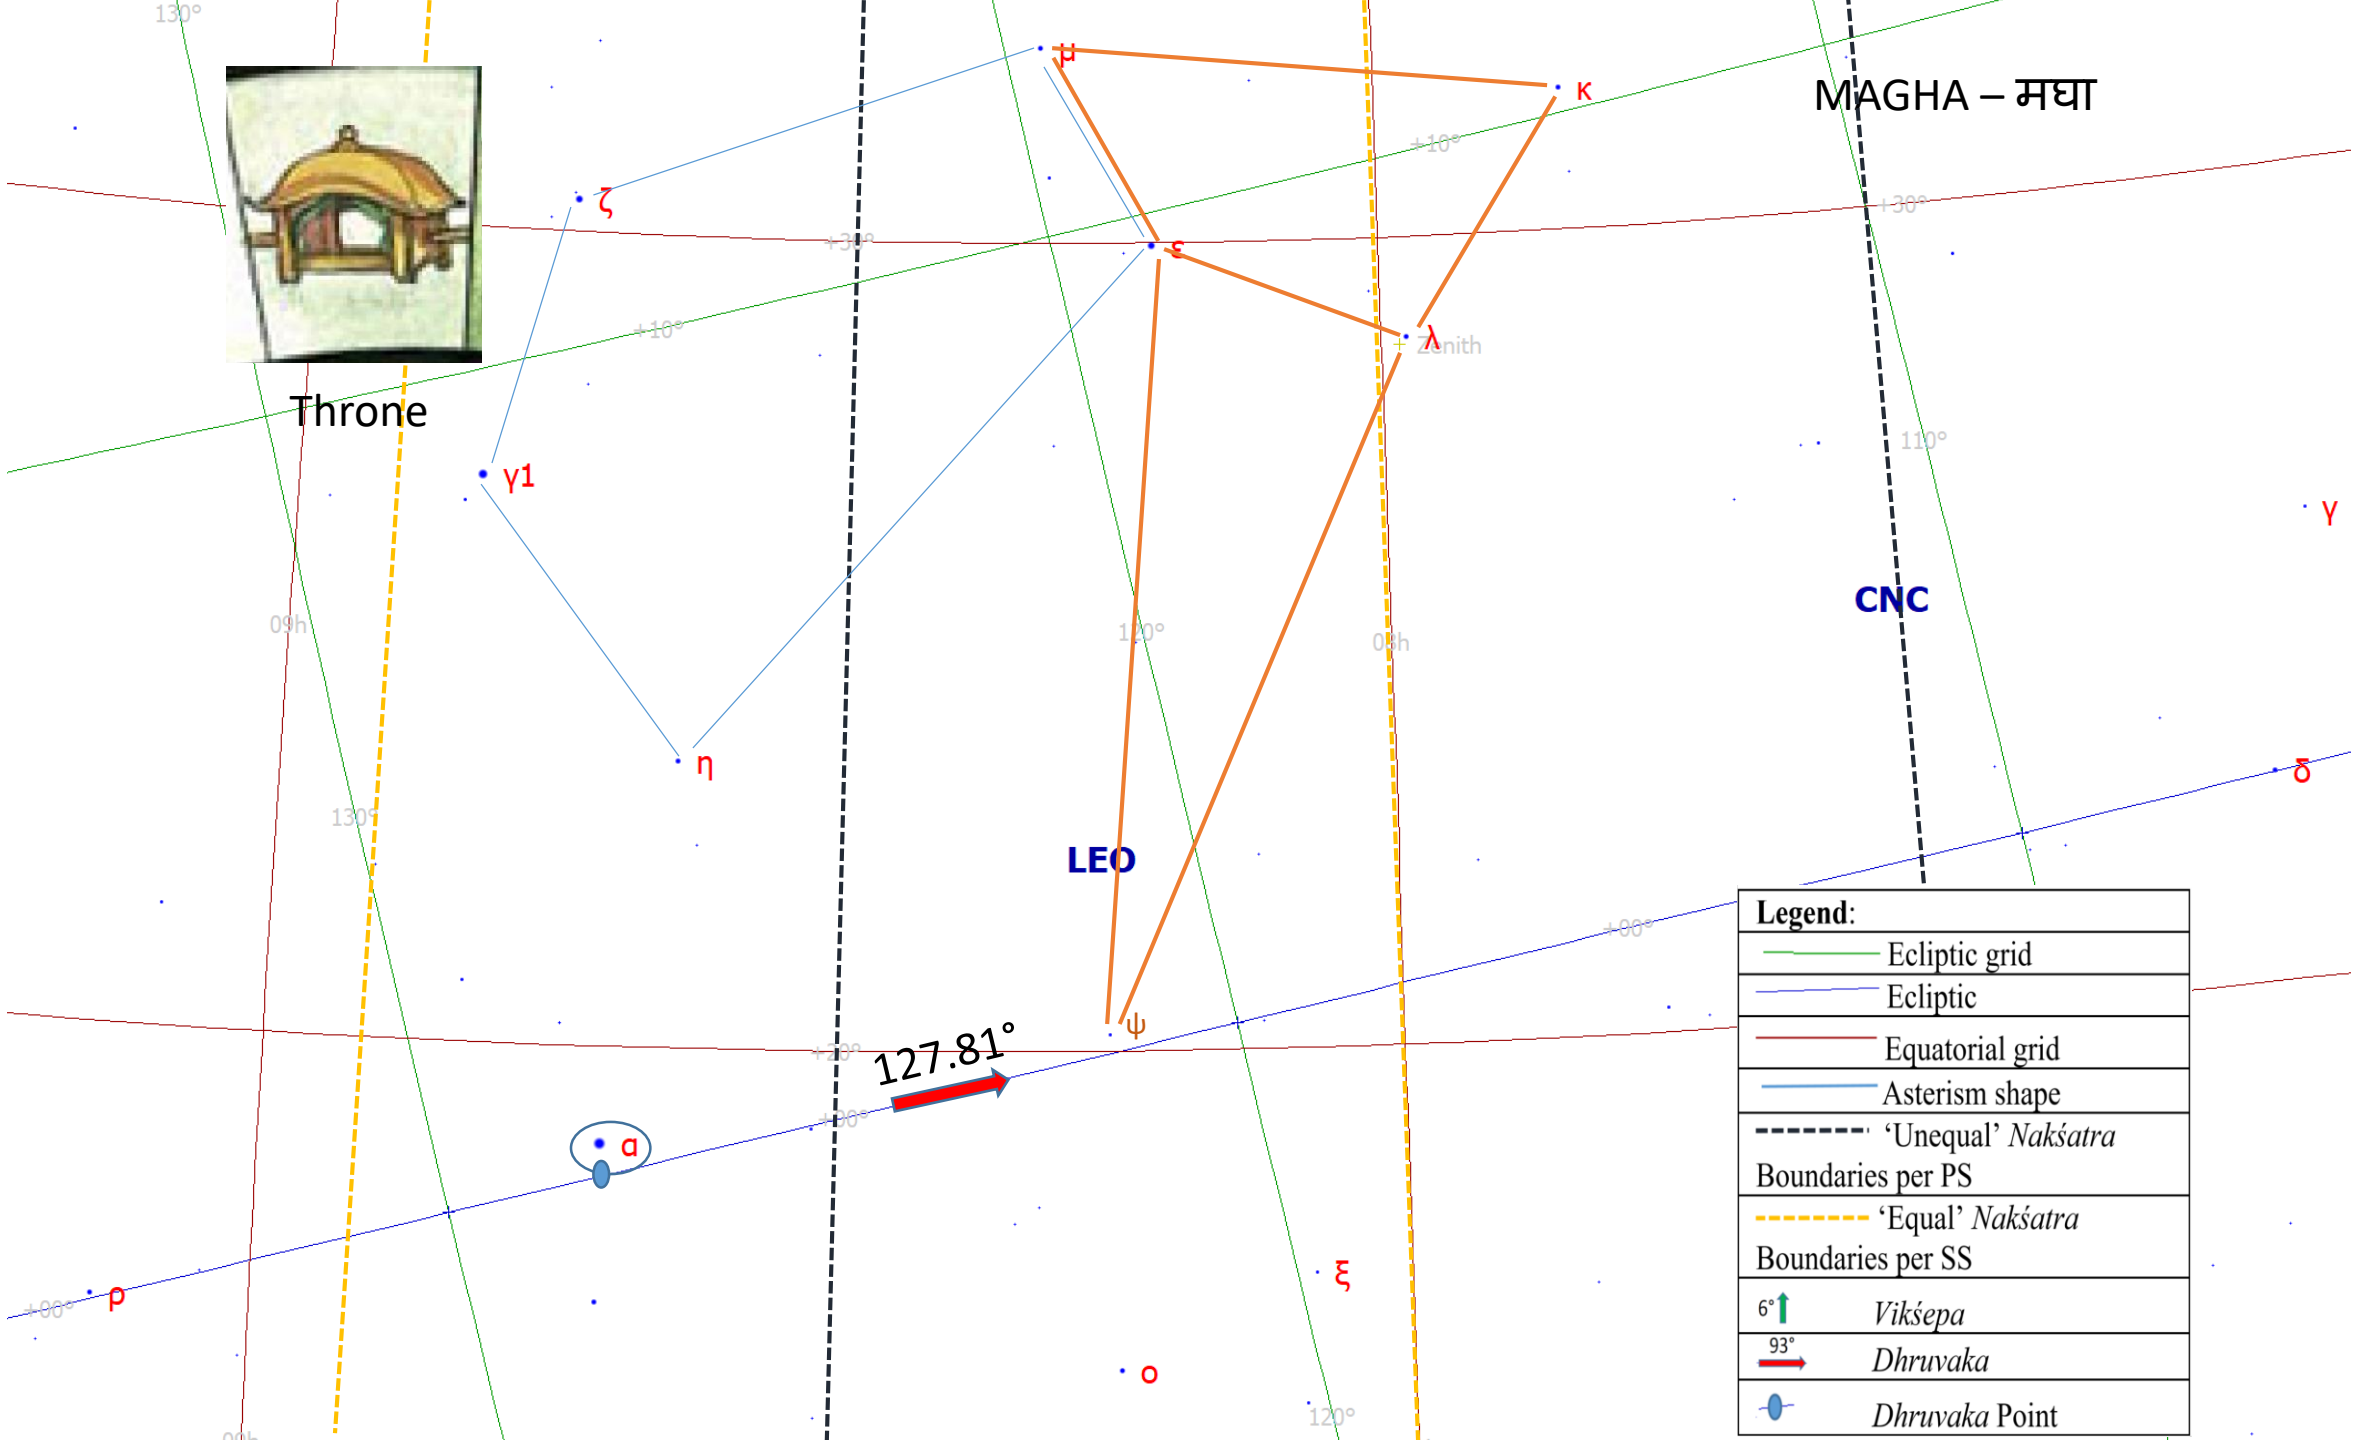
130°

MAGHA – मघा

μ

κ

+10°

ζ

+30°

+30°

ε

+10°

λ

Zenith

Throne

γ1

110°

γ

CNC

09h

120°

08h

η

δ

130°

LEO

+00°

ψ

+20°

127.81°

+00°

α

ξ

ρ

+00°

ο

120°

09h

| Legend: |
|---|
| Ecliptic grid |
| Ecliptic |
| Equatorial grid |
| Asterism shape |
| ‘Unequal’ *Nakśatra* Boundaries per PS |
| ‘Equal’ *Nakśatra* Boundaries per SS |
| 6° *Vikśepa* |
| 93° *Dhruvaka* |
| *Dhruvaka* Point |